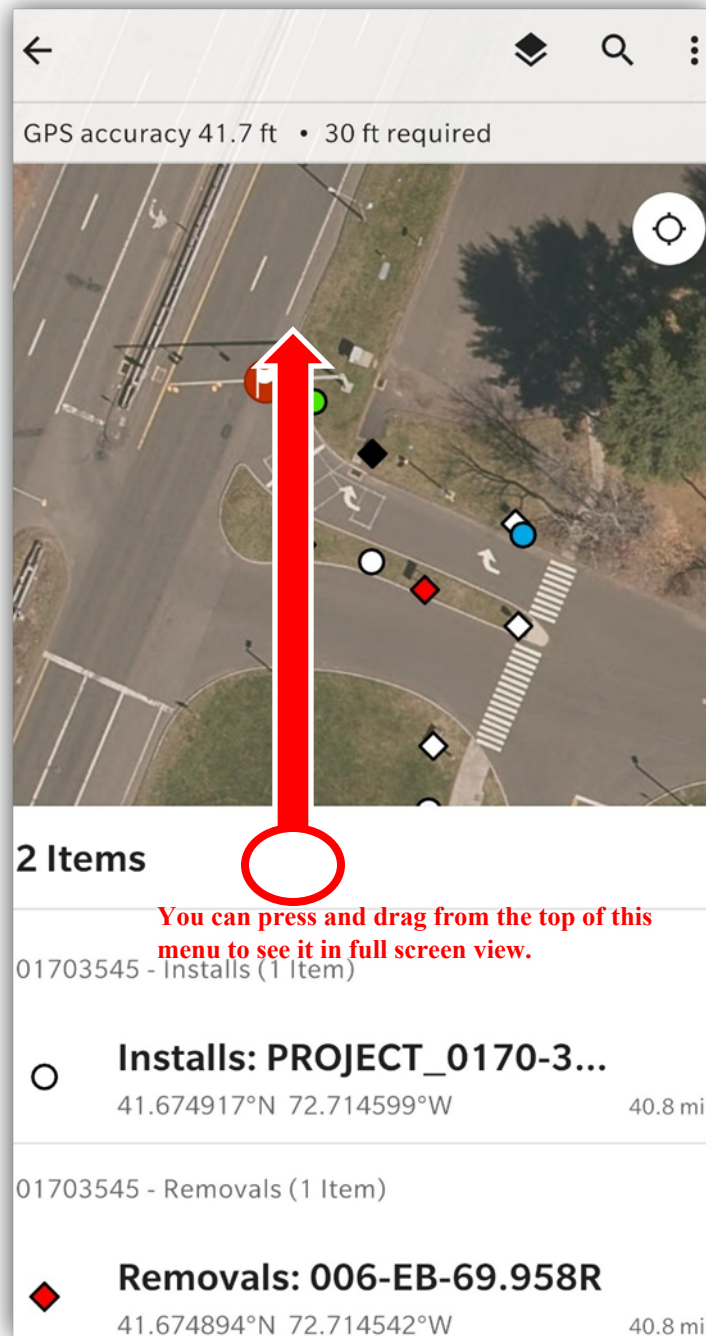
GPS accuracy 41.7 ft • 30 ft required

2 Items

You can press and drag from the top of this menu to see it in full screen view.

01703545 - Installs (1 Item)

Installs: PROJECT_0170-3...
41.674917°N 72.714599°W
40.8 mi

01703545 - Removals (1 Item)

Removals: 006-EB-69.958R
41.674894°N 72.714542°W
40.8 mi